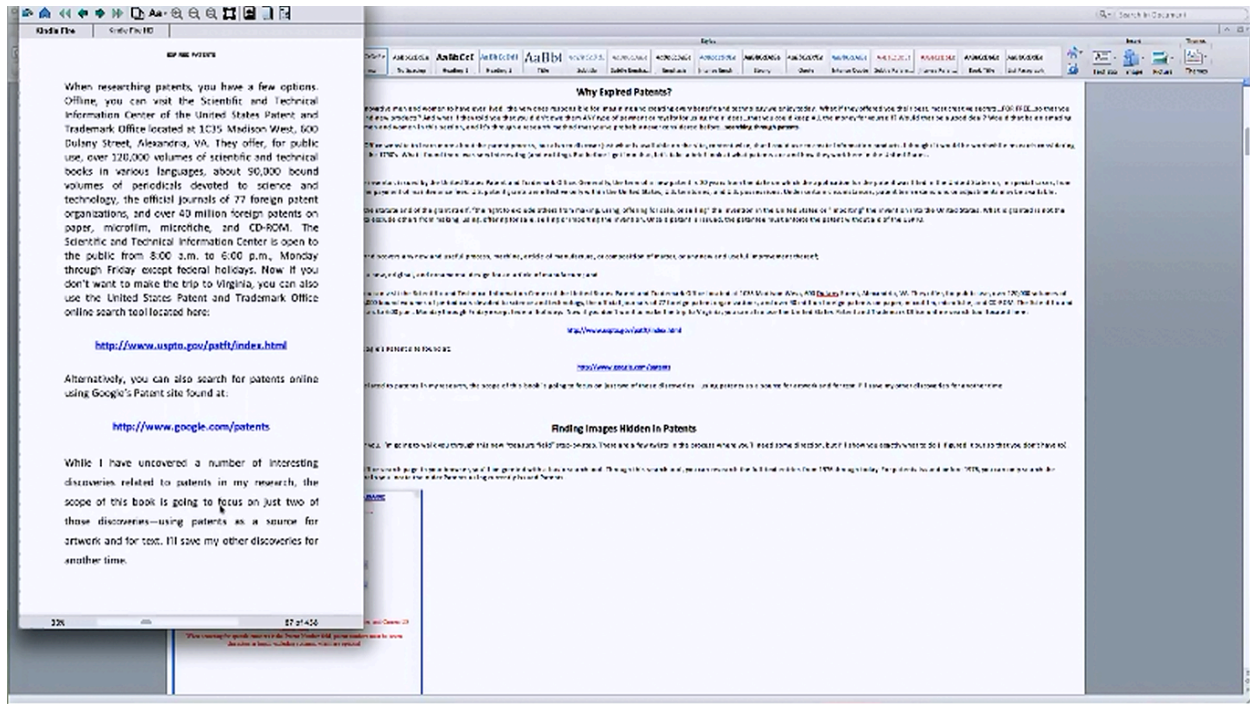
Kindle Fire | Kindle Fire HD

EXPIRED PATENTS

When researching patents, you have a few options. Offline, you can visit the Scientific and Technical Information Center of the United States Patent and Trademark Office located at 1C35 Madison West, 600 Dulany Street, Alexandria, VA. They offer, for public use, over 120,000 volumes of scientific and technical books in various languages, about 90,000 bound volumes of periodicals devoted to science and technology, the official journals of 77 foreign patent organizations, and over 40 million foreign patents on paper, microfilm, microfiche, and CD-ROM. The Scientific and Technical Information Center is open to the public from 8:00 a.m. to 6:00 p.m., Monday through Friday except federal holidays. Now if you don't want to make the trip to Virginia, you can also use the United States Patent and Trademark Office online search tool located here:

http://www.uspto.gov/patft/index.html

Alternatively, you can also search for patents online using Google's Patent site found at:

http://www.google.com/patents

While I have uncovered a number of interesting discoveries related to patents in my research, the scope of this book is going to focus on just two of those discoveries—using patents as a source for artwork and for text. I'll save my other discoveries for another time.

33% | 57 of 436

Search in Document

Styles

Why Expired Patents?

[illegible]

http://www.uspto.gov/patft/index.html

http://www.google.com/patents

Finding Images Hidden in Patents

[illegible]